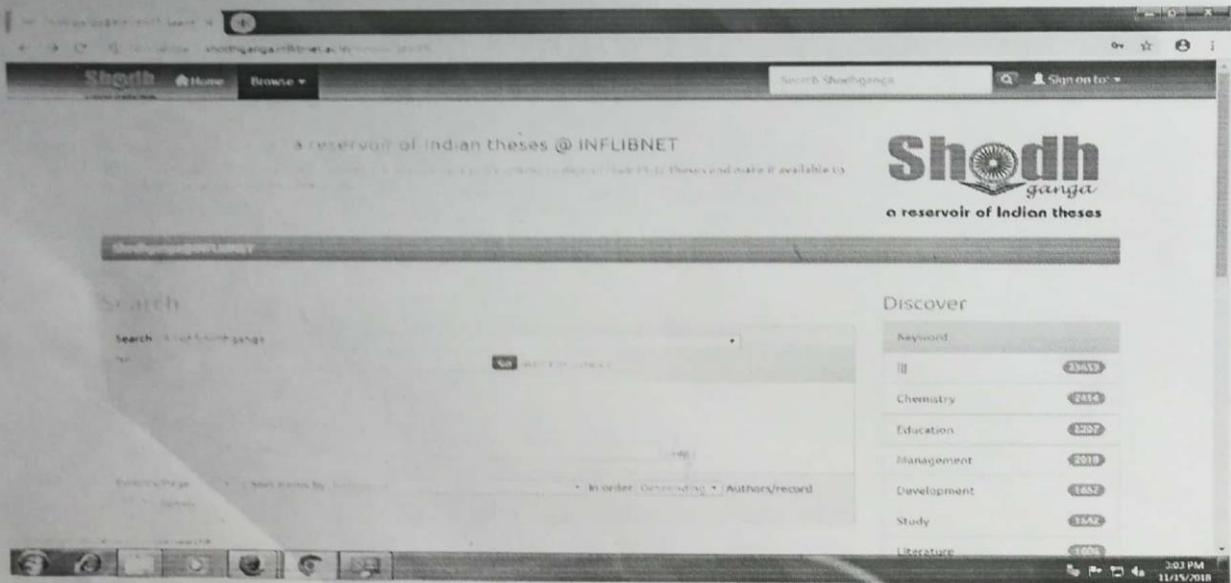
shodhganga.inflibnet.ac.in

Shodh Home Browse ▾

Search Shodhganga

Sign on to: ▾

a reservoir of Indian theses @ INFLIBNET

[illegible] theses and make it available to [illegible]

Shodh ganga
a reservoir of Indian theses

Shodhganga@INFLIBNET

Search

Search: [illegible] Shodhganga

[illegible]

Results/Page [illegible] Sort items by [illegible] In order: Descending ▾ Authors/record

Discover

Keyword

III 23653

Chemistry 2414

Education 2207

Management 2019

Development 1652

Study 1642

Literature 1606

3:03 PM
11/15/2018